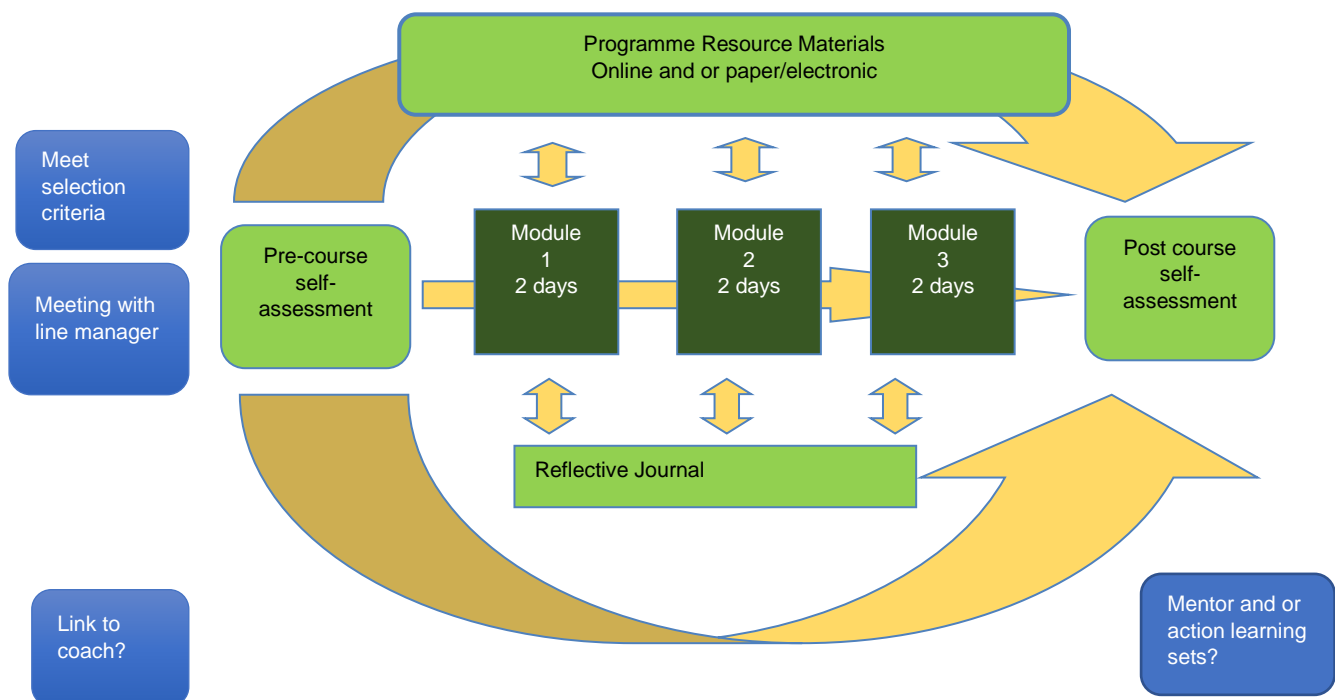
Programme Resource Materials
Online and or paper/electronic

Meet selection criteria

Meeting with line manager

Pre-course self-assessment

Module 1 2 days

Module 2 2 days

Module 3 2 days

Post course self-assessment

Reflective Journal

Link to coach?

Mentor and or action learning sets?